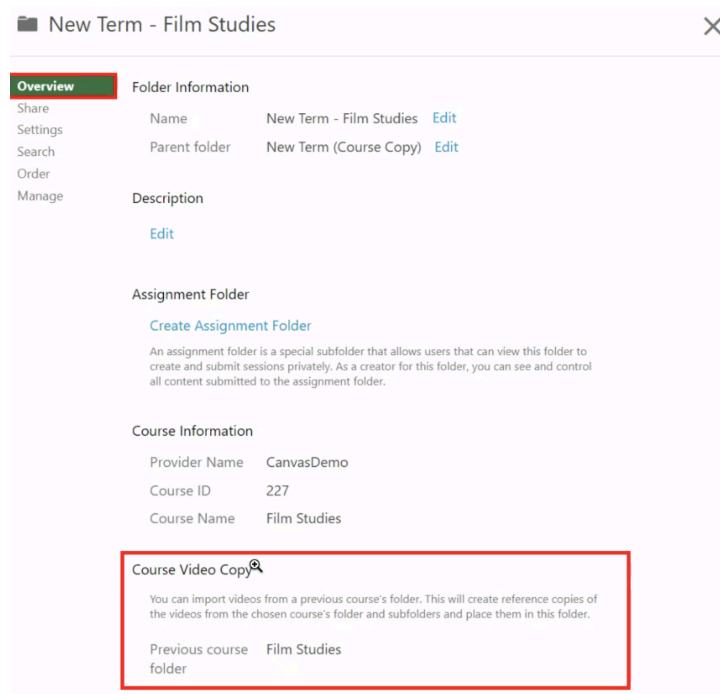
New Term - Film Studies

Overview
Share
Settings
Search
Order
Manage

Folder Information

Name New Term - Film Studies Edit
Parent folder New Term (Course Copy) Edit

Description

Edit

Assignment Folder

Create Assignment Folder

An assignment folder is a special subfolder that allows users that can view this folder to create and submit sessions privately. As a creator for this folder, you can see and control all content submitted to the assignment folder.

Course Information

Provider Name CanvasDemo
Course ID 227
Course Name Film Studies

Course Video Copy

You can import videos from a previous course's folder. This will create reference copies of the videos from the chosen course's folder and subfolders and place them in this folder.

Previous course folder Film Studies